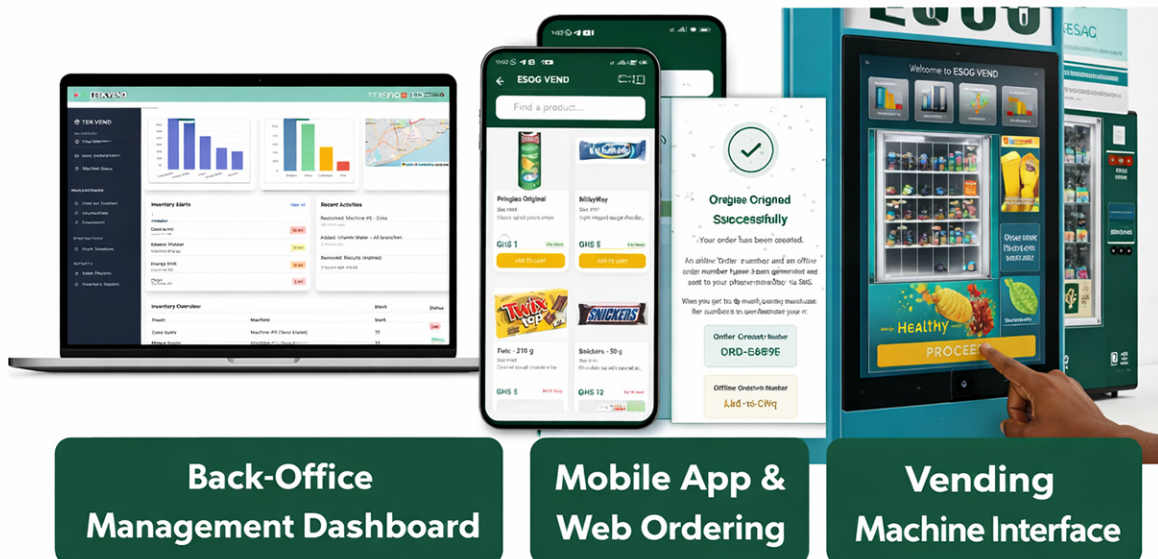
ESOG

ESAG

TEK VEND

Inventory Alerts

Recent Activities

Inventory Overview

ESOG VEND

Find a product...

Pringles Original

MilkyWay

GHS 1

GHS 5

ADD TO CART

ADD TO CART

Twix - 210 g

Snickers - 50 g

GHS 8

GHS 12

Orebiee Origned Sscessfully

Your order has been created.

Offer Ordert Number ORD-E6896

Offline Ordeton Number

Welcome to ESOG VEND

Healthy

PROCEE

Back-Office Management Dashboard

Mobile App & Web Ordering

Vending Machine Interface